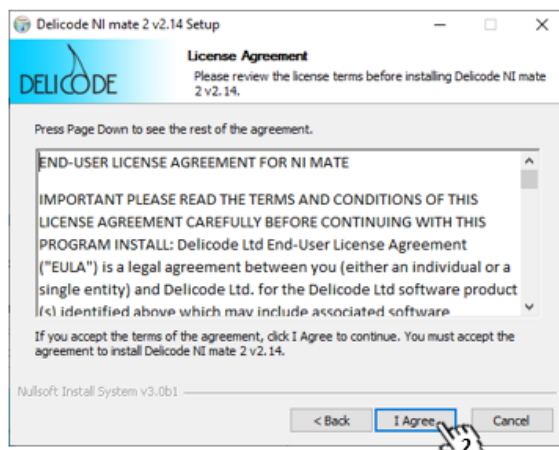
Delicode NI mate 2 v2.14 Setup

DELICODE

License Agreement

Please review the license terms before installing Delicode NI mate 2 v2.14.

Press Page Down to see the rest of the agreement.

END-USER LICENSE AGREEMENT FOR NI MATE

IMPORTANT PLEASE READ THE TERMS AND CONDITIONS OF THIS LICENSE AGREEMENT CAREFULLY BEFORE CONTINUING WITH THIS PROGRAM INSTALL: Delicode Ltd End-User License Agreement ("EULA") is a legal agreement between you (either an individual or a single entity) and Delicode Ltd. for the Delicode Ltd software product (s) identified above which may include associated software

If you accept the terms of the agreement, click I Agree to continue. You must accept the agreement to install Delicode NI mate 2 v2.14.

Nullsoft Install System v3.0b1

< Back

I Agree

Cancel

2